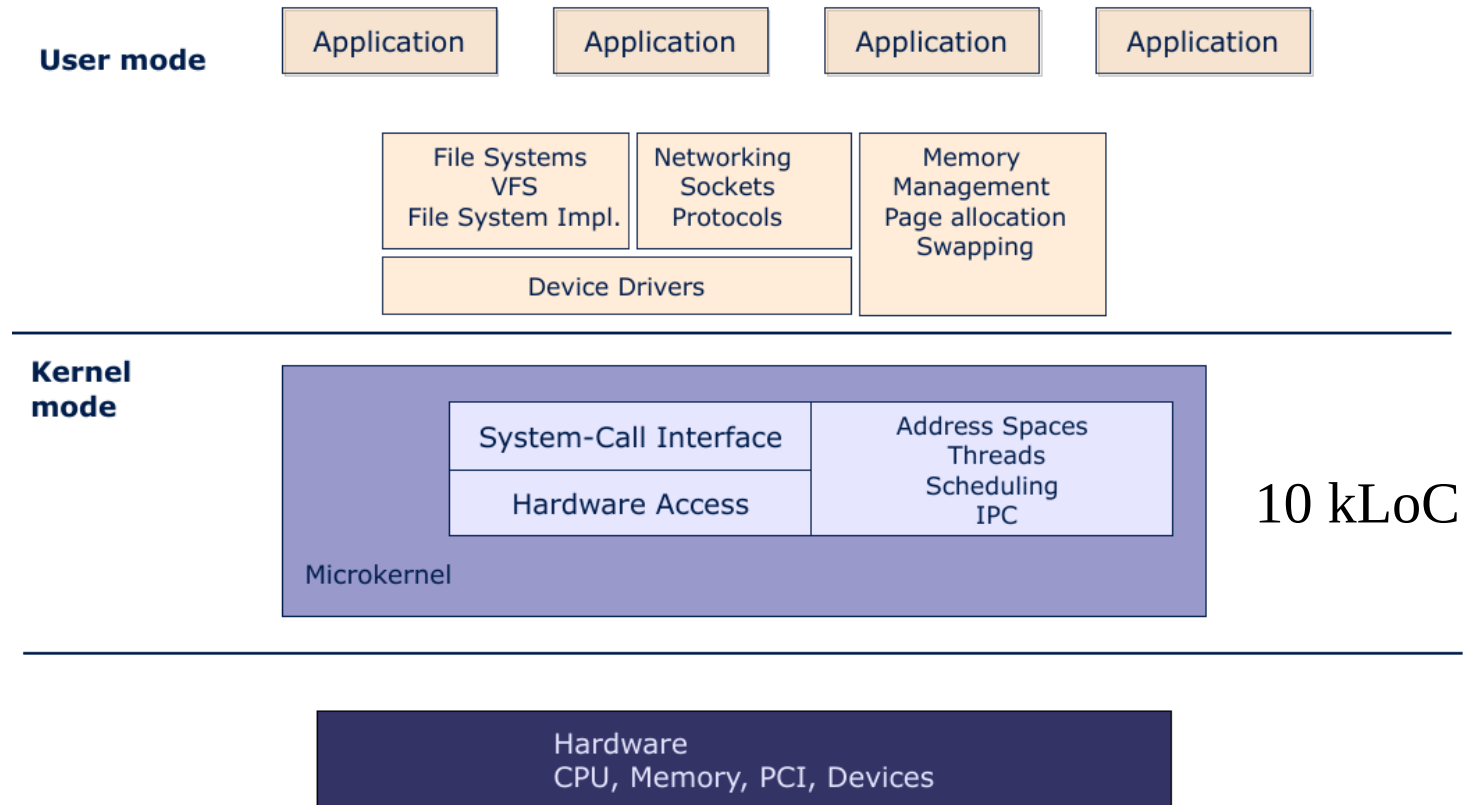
User mode

Application Application Application Application

File Systems
VFS
File System Impl.

Networking
Sockets
Protocols

Memory
Management
Page allocation
Swapping

Device Drivers

Kernel mode

System-Call Interface

Hardware Access

Address Spaces
Threads
Scheduling
IPC

Microkernel

10 kLoC

Hardware
CPU, Memory, PCI, Devices